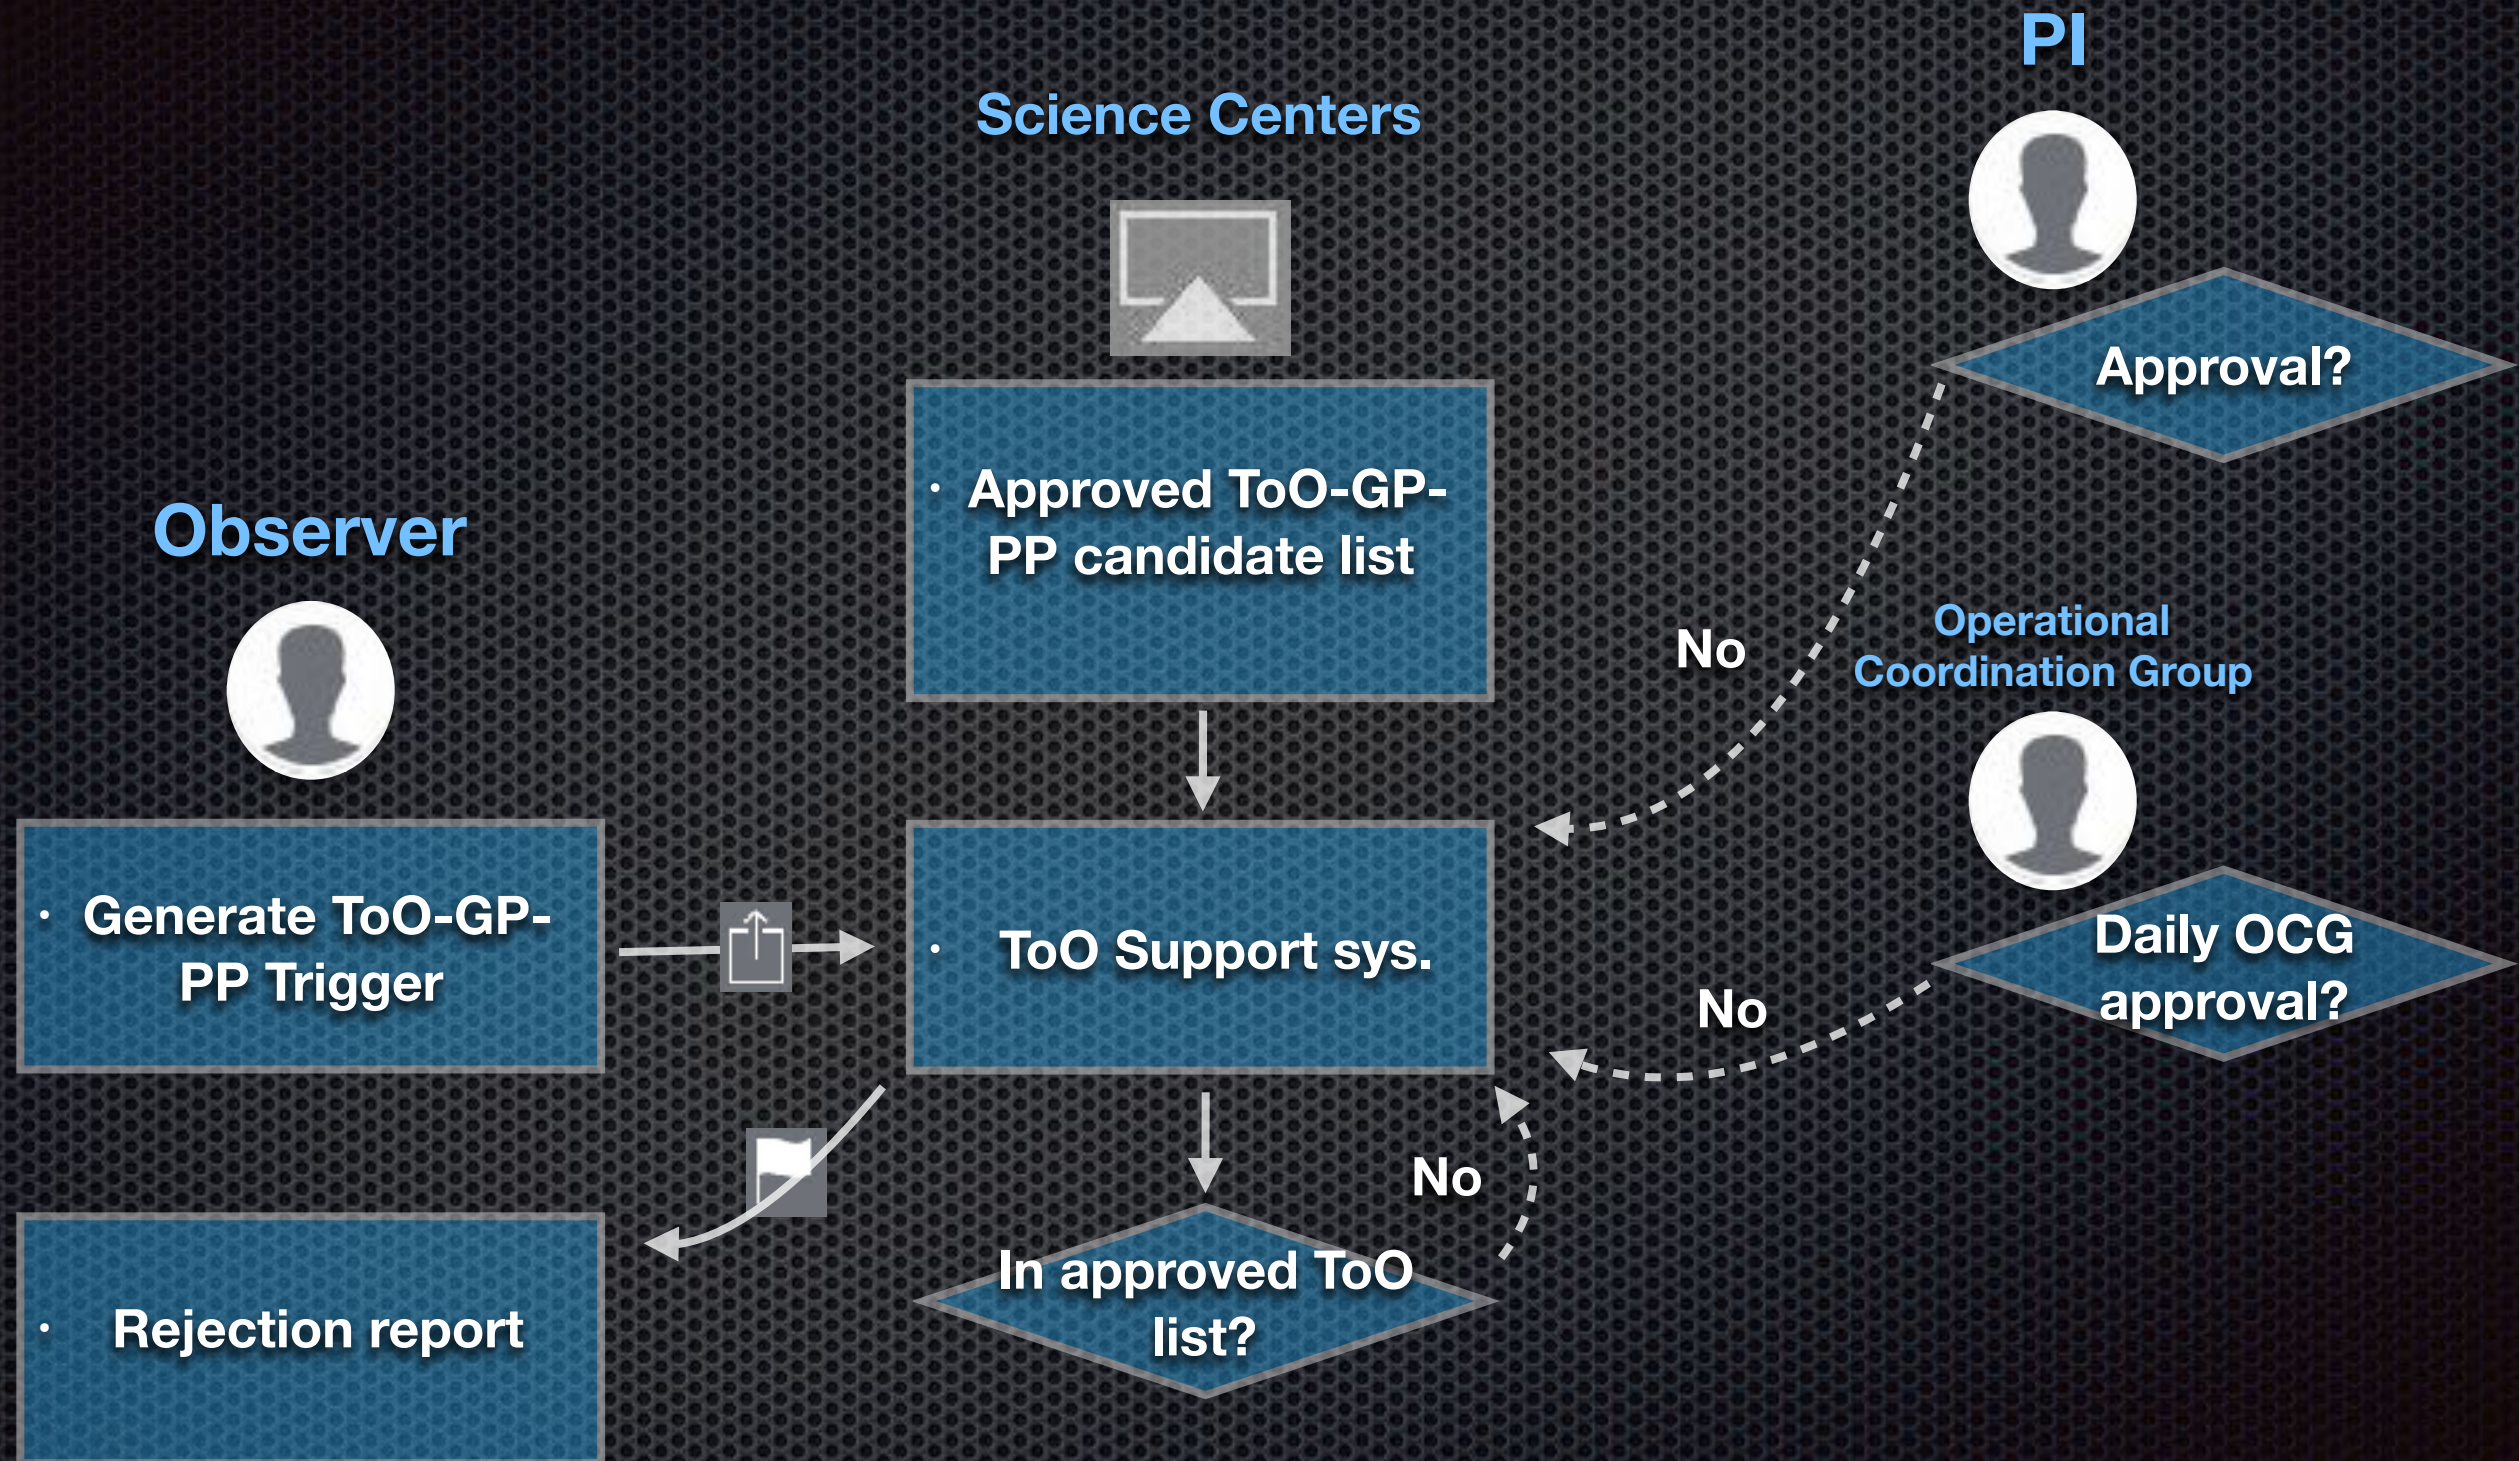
PI

Science Centers

Approval?

• Approved ToO-GP-PP candidate list

Observer

No

Operational Coordination Group

• Generate ToO-GP-PP Trigger

• ToO Support sys.

Daily OCG approval?

No

No

• Rejection report

In approved ToO list?